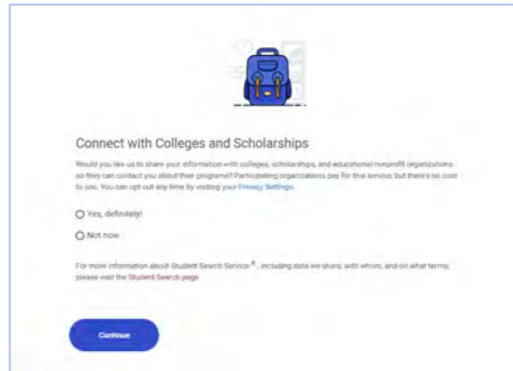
Connect with Colleges and Scholarships

Would you like us to share your information with colleges, scholarships, and educational nonprofit organizations so they can contact you about their programs? Participating organizations pay for this service, but there's no cost to you. You can opt out any time by visiting your Privacy Settings.

Yes, definitely!

Not now

For more information about Student Search Service®, including data we share, with whom, and on what terms, please visit the Student Search page.

Continue